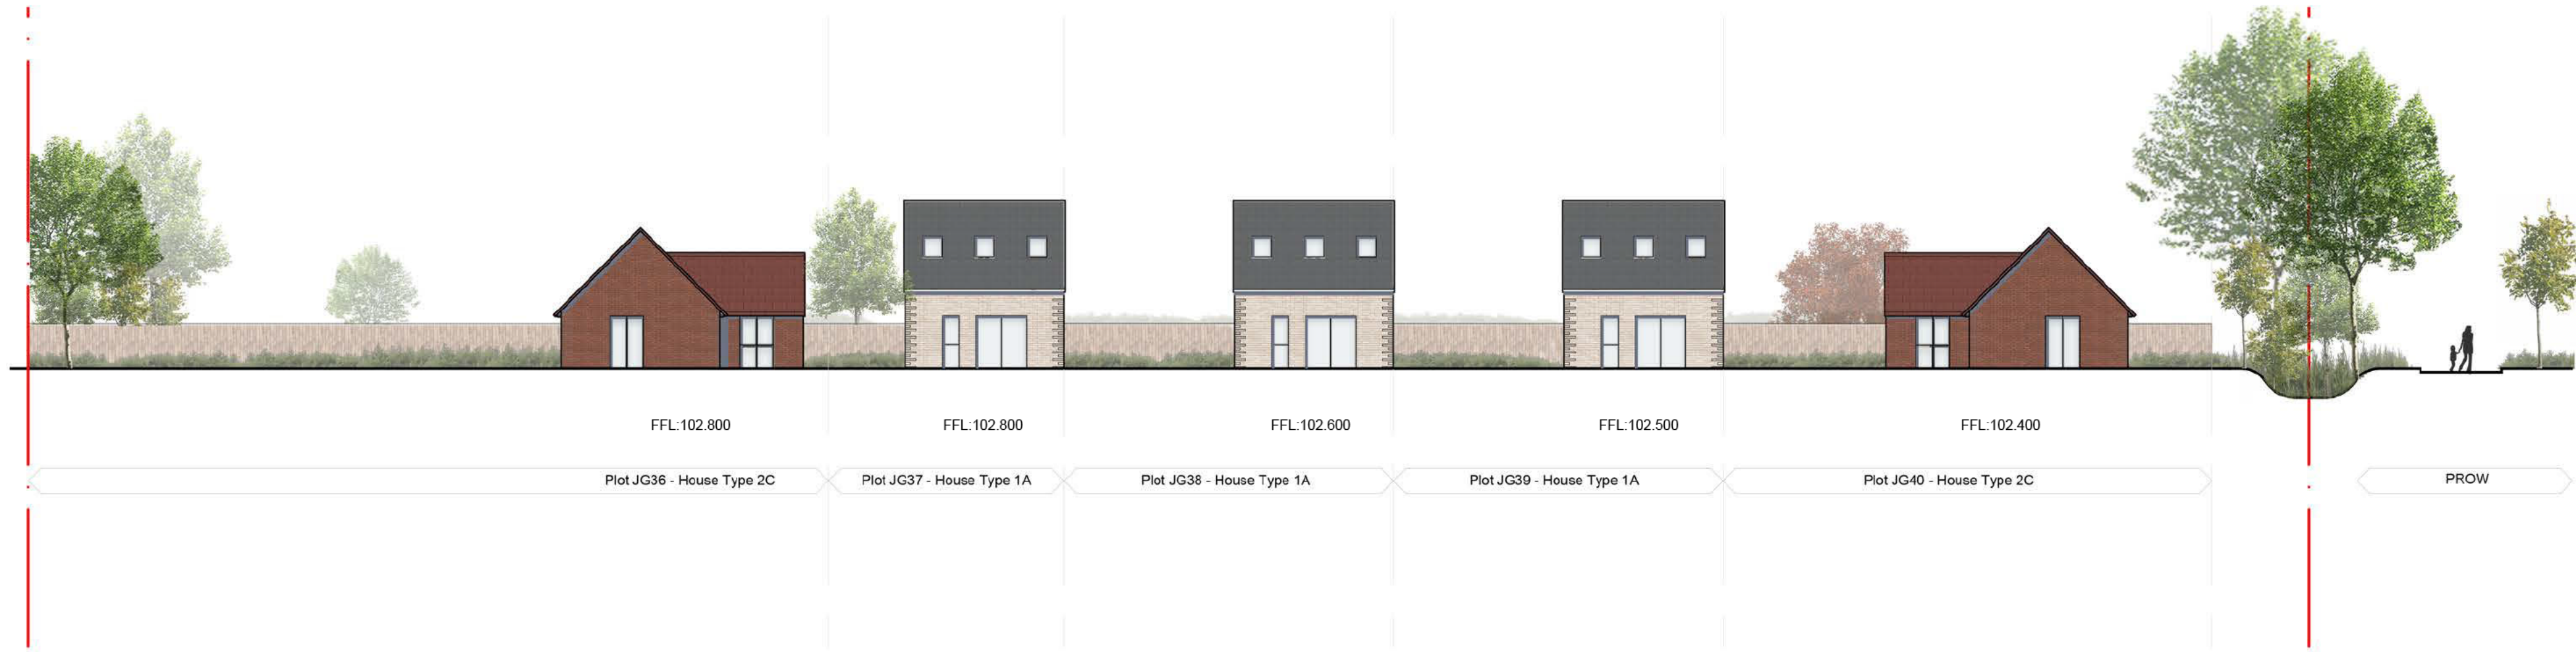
FFL:102.800

FFL:102.800

FFL:102.600

FFL:102.500

FFL:102.400

Plot JG36 - House Type 2C

Plot JG37 - House Type 1A

Plot JG38 - House Type 1A

Plot JG39 - House Type 1A

Plot JG40 - House Type 2C

PROW